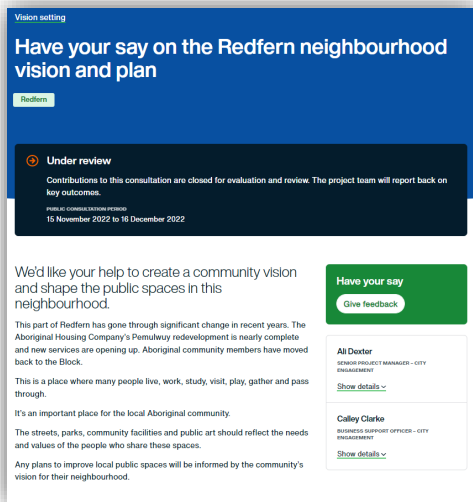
Vision setting

Have your say on the Redfern neighbourhood vision and plan

Redfern

Under review

Contributions to this consultation are closed for evaluation and review. The project team will report back on key outcomes.

PUBLIC CONSULTATION PERIOD
15 November 2022 to 16 December 2022

We'd like your help to create a community vision and shape the public spaces in this neighbourhood.

This part of Redfern has gone through significant change in recent years. The Aboriginal Housing Company's Pemulwuy redevelopment is nearly complete and new services are opening up. Aboriginal community members have moved back to the Block.

This is a place where many people live, work, study, visit, play, gather and pass through.

It's an important place for the local Aboriginal community.

The streets, parks, community facilities and public art should reflect the needs and values of the people who share these spaces.

Any plans to improve local public spaces will be informed by the community's vision for their neighbourhood.

Have your say

Give feedback

Ali Dexter
SENIOR PROJECT MANAGER – CITY ENGAGEMENT
Show details

Calley Clarke
BUSINESS SUPPORT OFFICER – CITY ENGAGEMENT
Show details